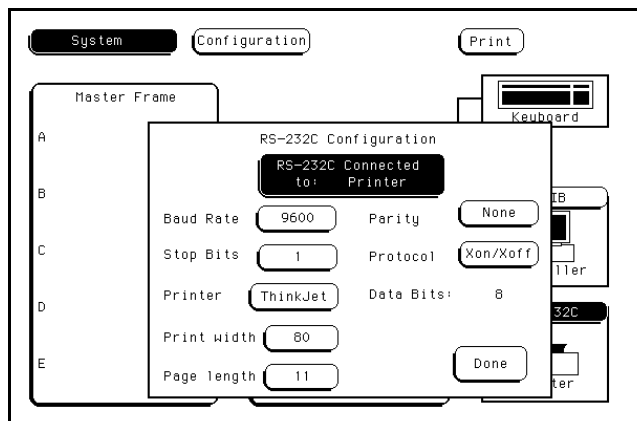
System Configuration Print

Master Frame

A

B

C

D

E

Keyboard

IB

ller

232C

ter

RS-232C Configuration

RS-232C Connected to: Printer

Baud Rate 9600

Parity None

Stop Bits 1

Protocol Xon/Xoff

Printer ThinkJet

Data Bits: 8

Print width 80

Page length 11

Done